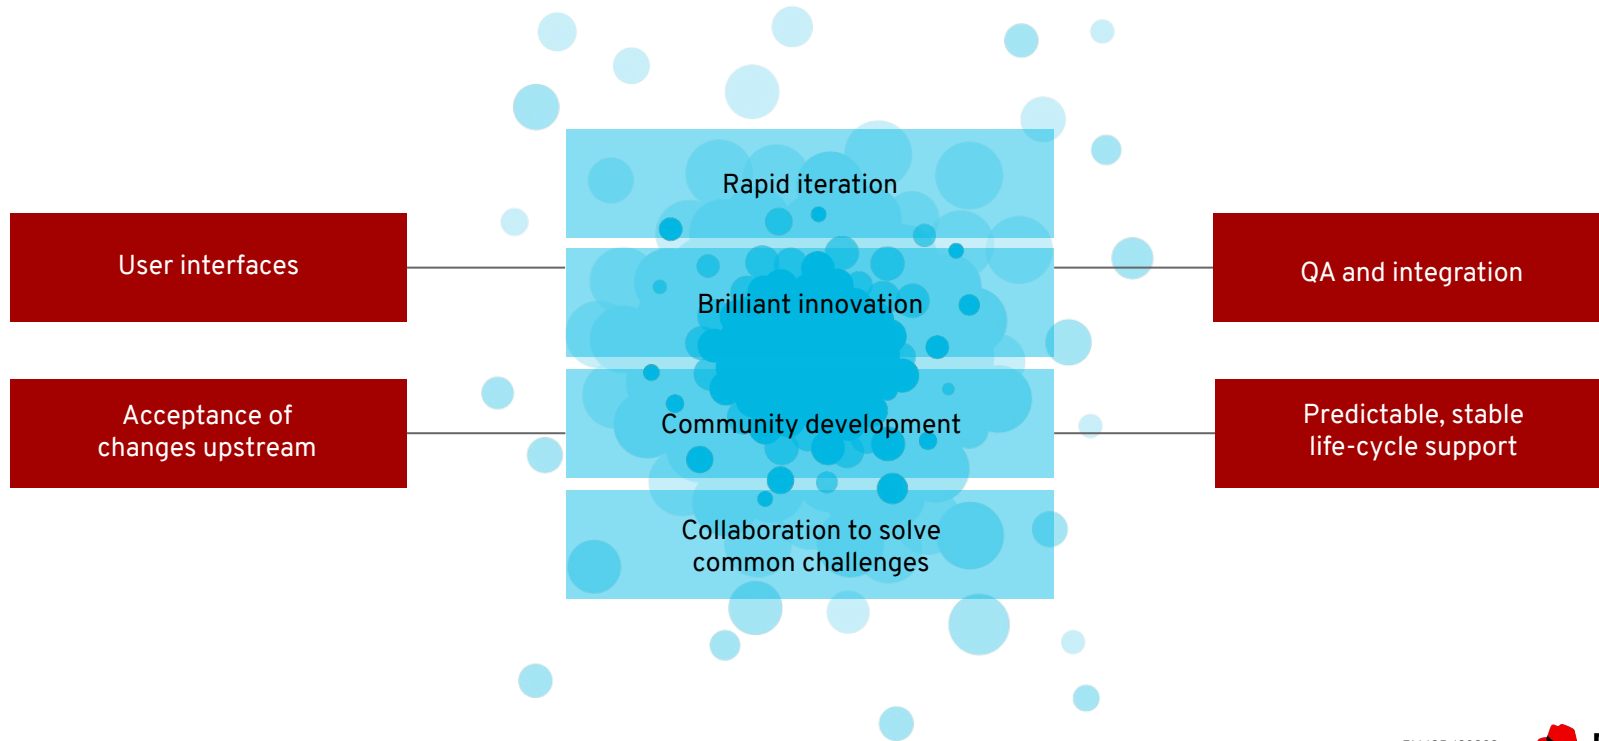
User interfaces

Acceptance of changes upstream

Rapid iteration

Brilliant innovation

Community development

Collaboration to solve common challenges

QA and integration

Predictable, stable life-cycle support